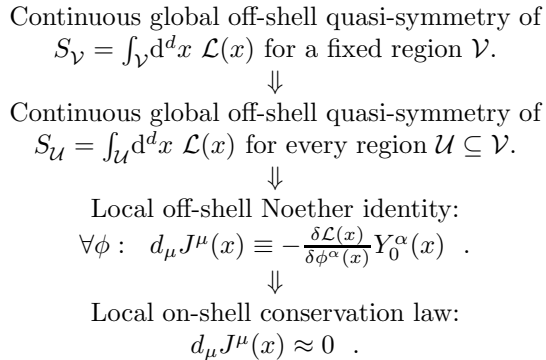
Continuous global off-shell quasi-symmetry of $S_{\mathcal{V}} = \int_{\mathcal{V}} \mathrm{d}^d x \ \mathcal{L}(x)$ for a fixed region $\mathcal{V}$.

$\Downarrow$

Continuous global off-shell quasi-symmetry of $S_{\mathcal{U}} = \int_{\mathcal{U}} \mathrm{d}^d x \ \mathcal{L}(x)$ for every region $\mathcal{U} \subseteq \mathcal{V}$.

$\Downarrow$

Local off-shell Noether identity:
$\forall \phi : \ d_\mu J^\mu(x) \equiv -\frac{\delta \mathcal{L}(x)}{\delta \phi^\alpha(x)} Y_0^\alpha(x) \ \ .$

$\Downarrow$

Local on-shell conservation law:
$d_\mu J^\mu(x) \approx 0 \ \ .$